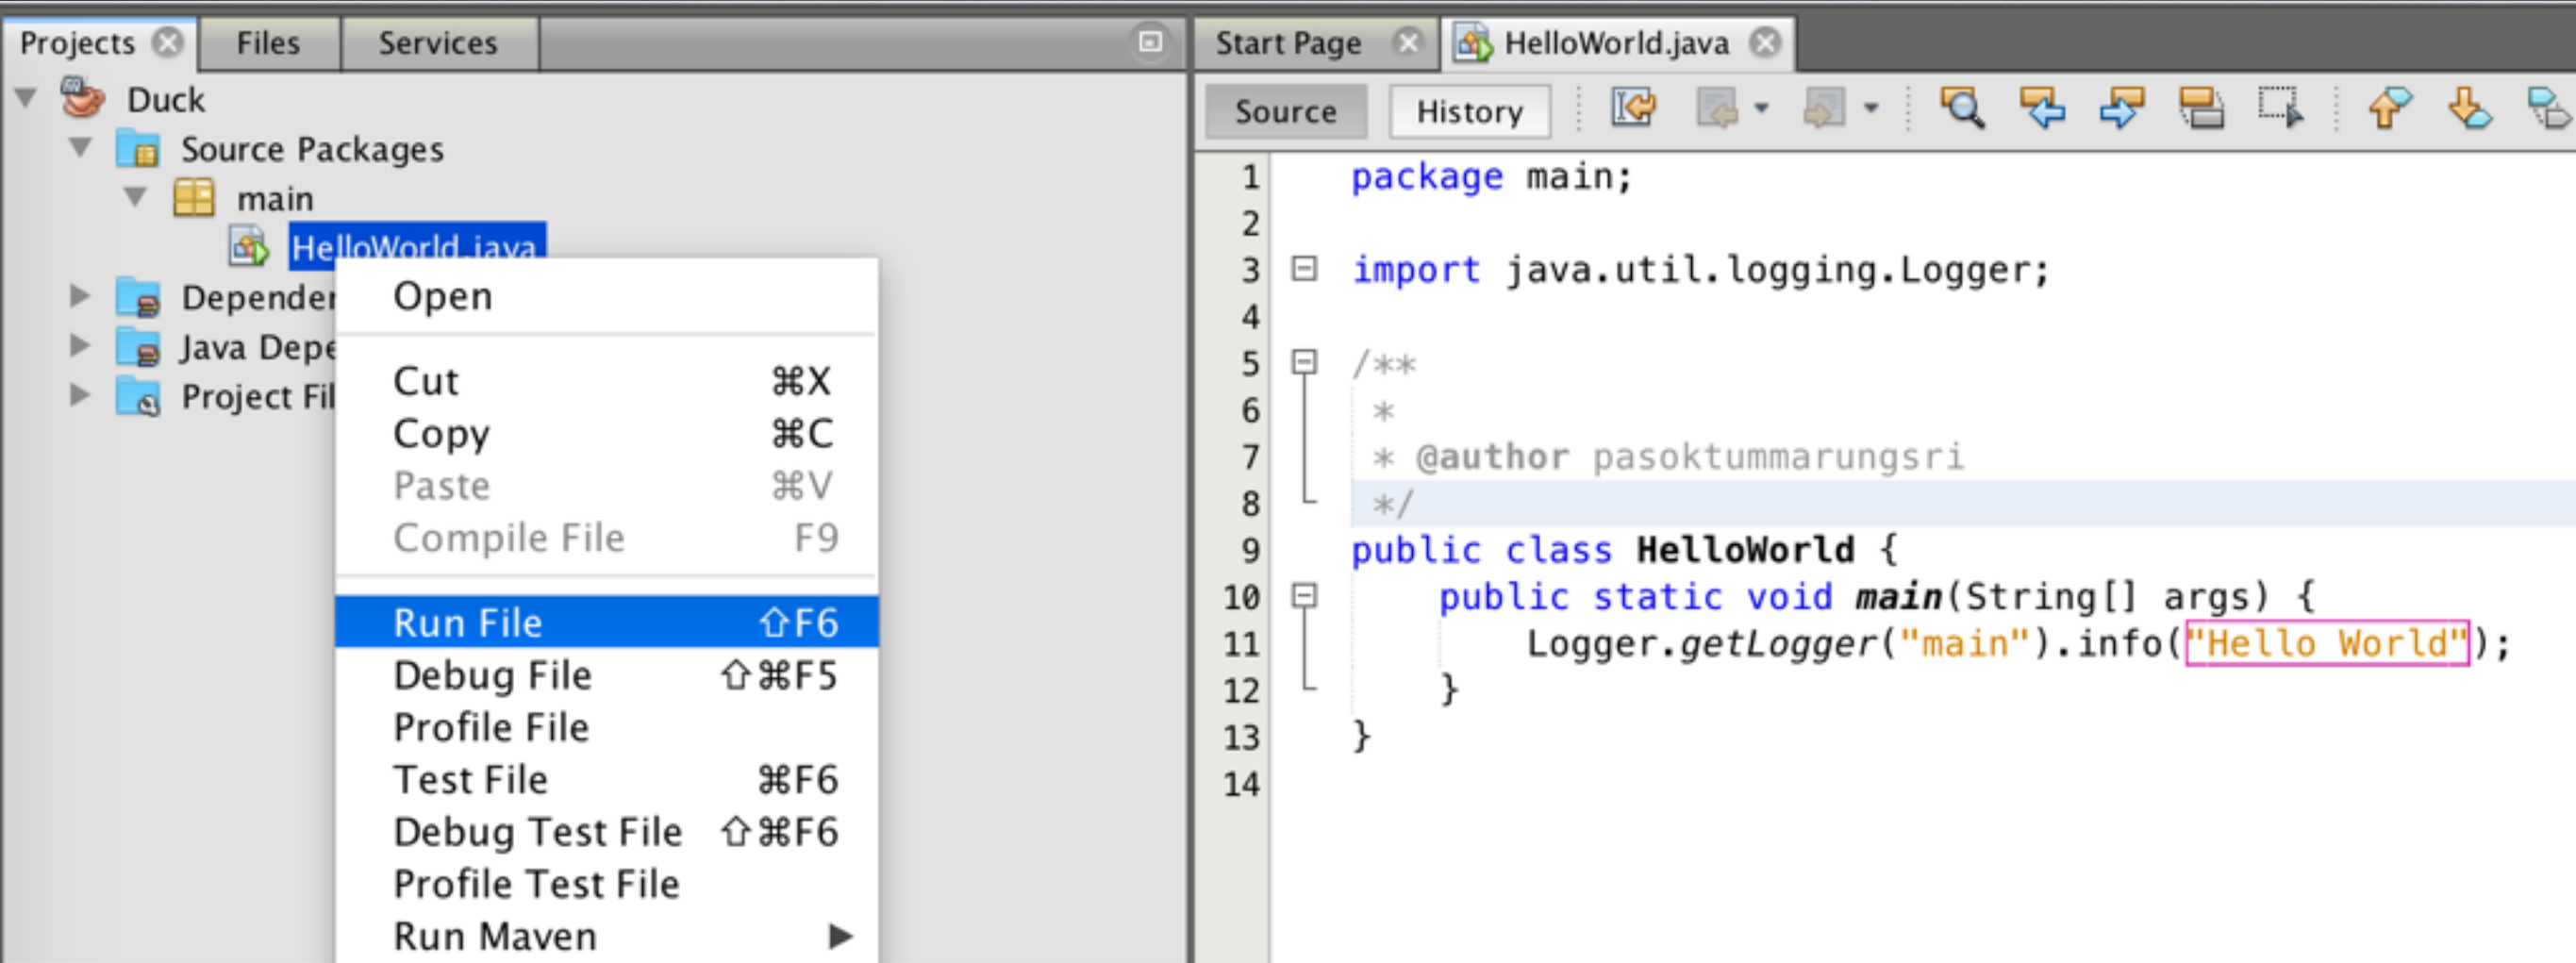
Projects Files Services

Duck
Source Packages
main
HelloWorld.java
Depender
Java Depe
Project Fil

Open

| | |
|---|---|
| Cut | ⌘X |
| Copy | ⌘C |
| Paste | ⌘V |
| Compile File | F9 |
| Run File | ⇧F6 |
| Debug File | ⇧⌘F5 |
| Profile File | |
| Test File | ⌘F6 |
| Debug Test File | ⇧⌘F6 |
| Profile Test File | |
| Run Maven | ▶ |

Start Page HelloWorld.java

Source History

1 package main;
2
3 import java.util.logging.Logger;
4
5 /**
6 *
7 * @author pasoktummarungsri
8 */
9 public class HelloWorld {
10 public static void main(String[] args) {
11 Logger.getLogger("main").info("Hello World");
12 }
13 }
14